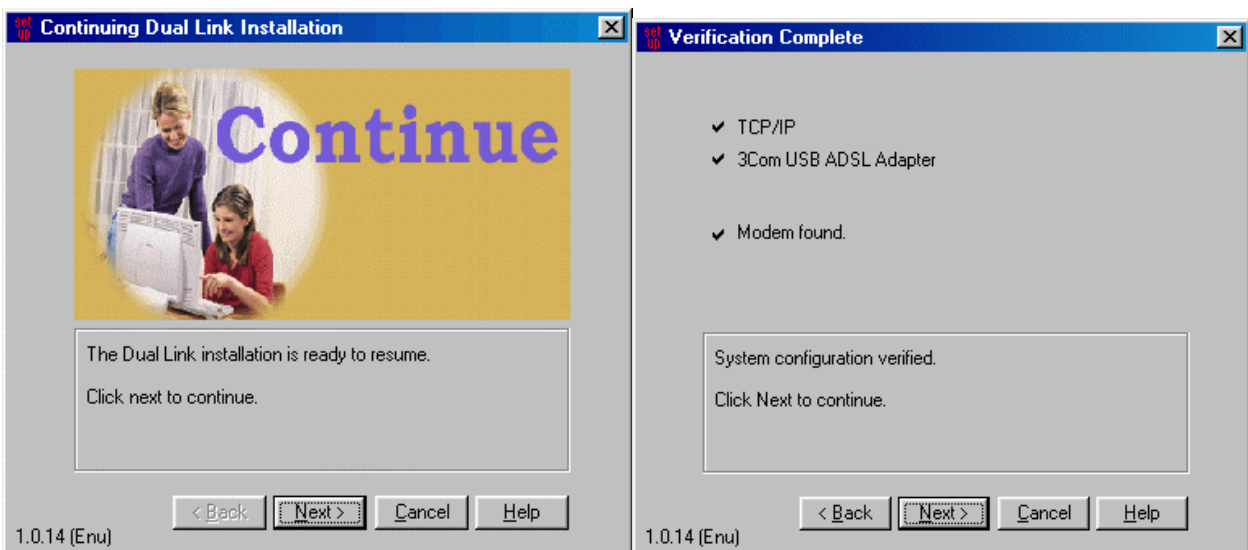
set up Continuing Dual Link Installation

Continue

The Dual Link installation is ready to resume.

Click next to continue.

< Back | Next > | Cancel | Help

1.0.14 (Enu)

set up Verification Complete

✔ TCP/IP
✔ 3Com USB ADSL Adapter

✔ Modem found.

System configuration verified.

Click Next to continue.

< Back | Next > | Cancel | Help

1.0.14 (Enu)